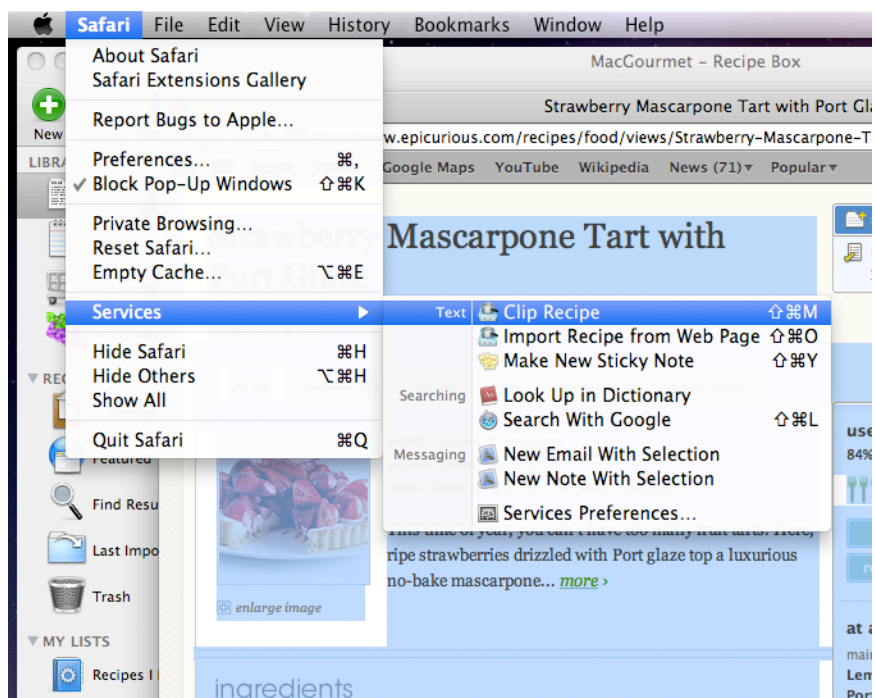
Safari File Edit View History Bookmarks Window Help

About Safari
Safari Extensions Gallery

Report Bugs to Apple...

Preferences... ⌘,
✓ Block Pop-Up Windows ⇧⌘K

Private Browsing...
Reset Safari...
Empty Cache... ⌥⌘E

Services ▶

Hide Safari ⌘H
Hide Others ⌥⌘H
Show All

Quit Safari ⌘Q

Text
Clip Recipe ⇧⌘M
Import Recipe from Web Page ⇧⌘O
Make New Sticky Note ⇧⌘Y

Searching
Look Up in Dictionary
Search With Google ⇧⌘L

Messaging
New Email With Selection
New Note With Selection

Services Preferences...

MacGourmet - Recipe Box

Strawberry Mascarpone Tart with Port Gla

w.epicurious.com/recipes/food/views/Strawberry-Mascarpone-T

Google Maps YouTube Wikipedia News (71)▾ Popular▾

New
LIBRA
REC
Featured
Find Resu
Last Impo
Trash
MY LISTS
Recipes I

Strawberry Mascarpone Tart with Port Gl

This time of year, you can't have too many fruit tarts. Here, ripe strawberries drizzled with Port glaze top a luxurious no-bake mascarpone... more ›

enlarge image

ingredients

use
84%
at a
mai
Lem
Por